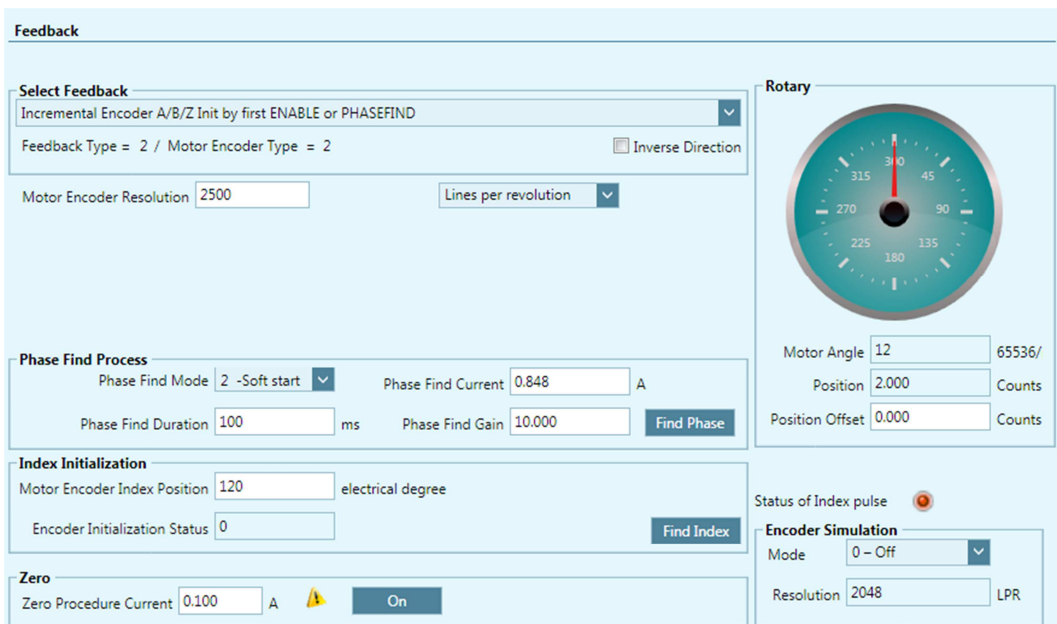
Feedback

Select Feedback

Incremental Encoder A/B/Z Init by first ENABLE or PHASEFIND

Feedback Type = 2 / Motor Encoder Type = 2

Inverse Direction

Motor Encoder Resolution 2500

Lines per revolution

Rotary

360
315
45
270
90
225
135
180

Motor Angle 12 65536/

Position 2.000 Counts

Position Offset 0.000 Counts

Phase Find Process

Phase Find Mode 2 -Soft start

Phase Find Current 0.848 A

Phase Find Duration 100 ms

Phase Find Gain 10.000

Find Phase

Index Initialization

Motor Encoder Index Position 120 electrical degree

Encoder Initialization Status 0

Find Index

Status of Index pulse

Encoder Simulation

Mode 0 – Off

Resolution 2048 LPR

Zero

Zero Procedure Current 0.100 A

On